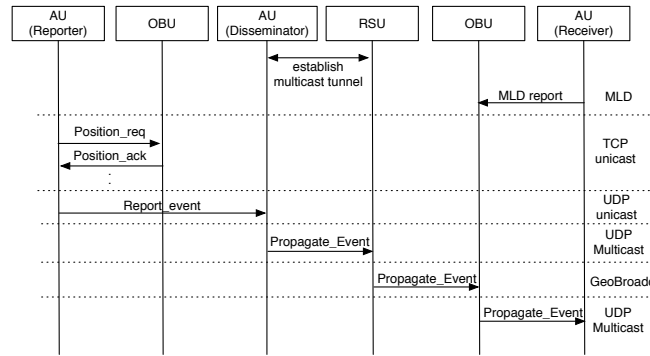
AU
(Reporter)

OBU

AU
(Disseminator)

RSU

OBU

AU
(Receiver)

establish
multicast tunnel

MLD report

MLD

Position_req

Position_ack

TCP
unicast

Report_event

UDP
unicast

Propagate_Event

UDP
Multicast

Propagate_Event

GeoBroad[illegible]

Propagate_Event

UDP
Multicast